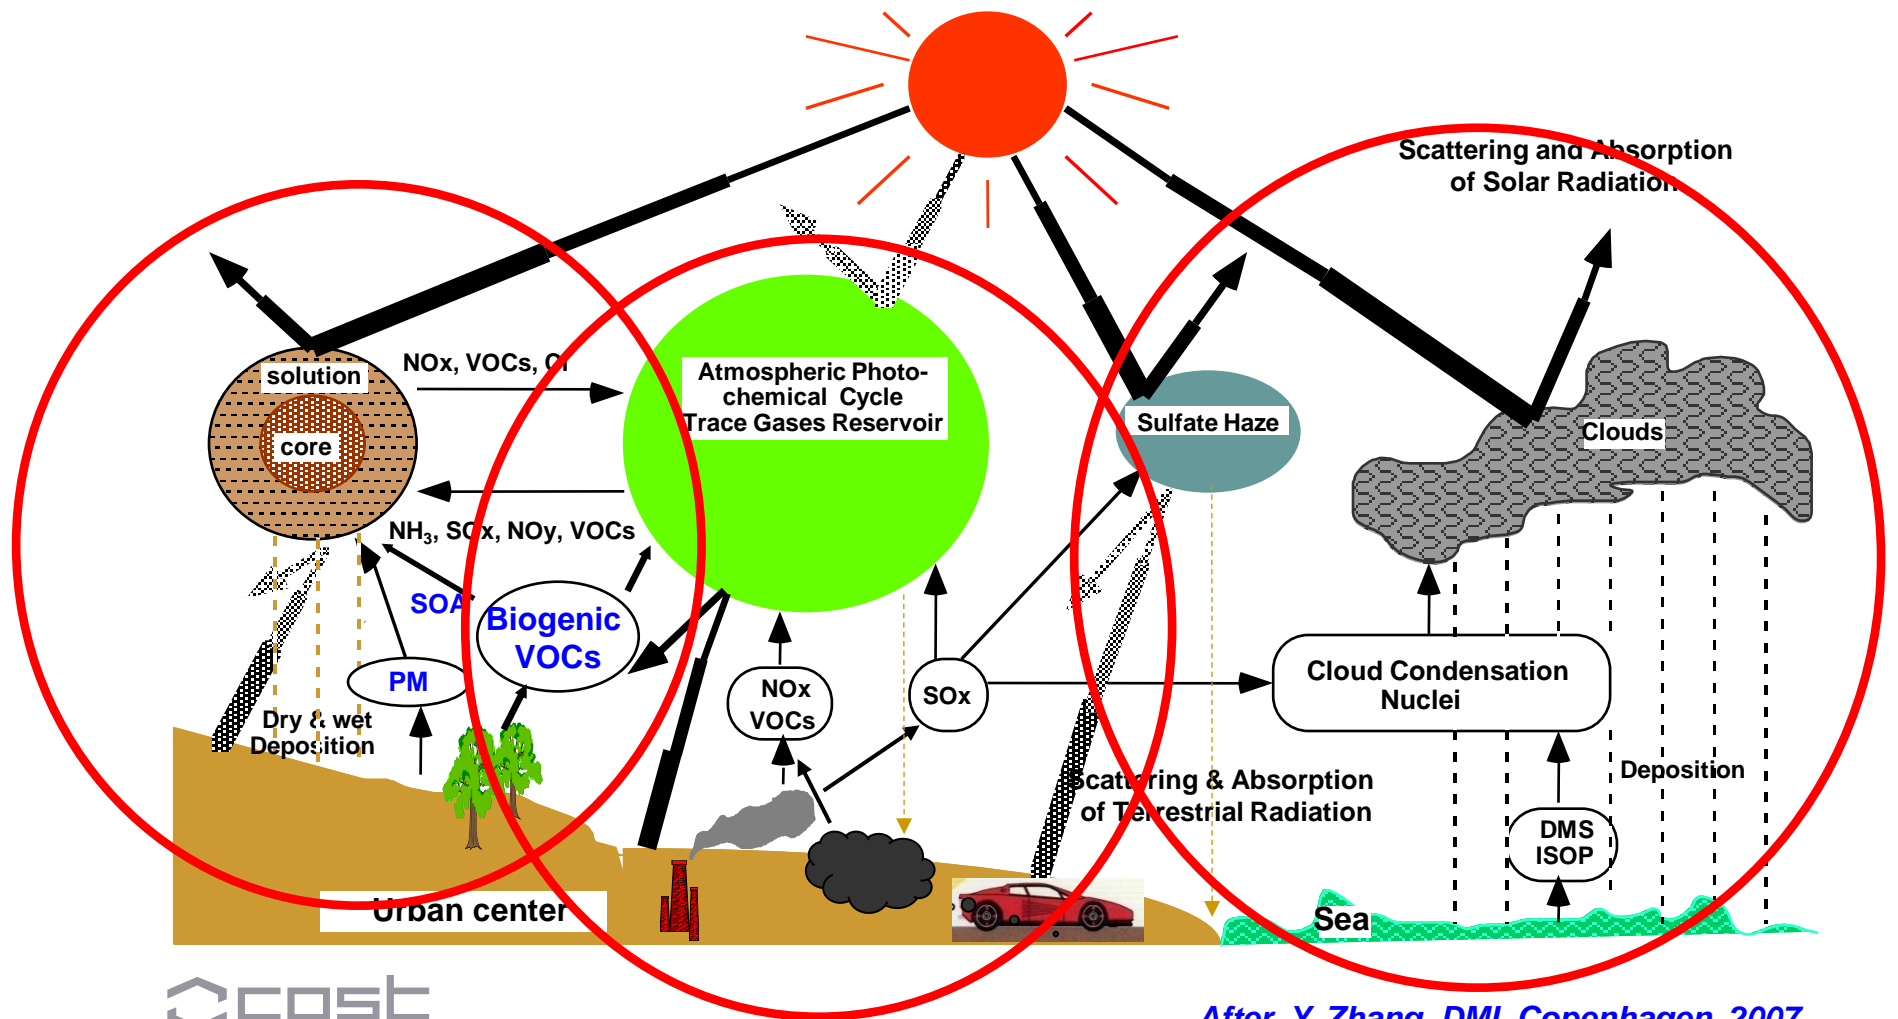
Scattering and Absorption of Solar Radiation

solution

core

NOx, VOCs, Cl

Atmospheric Photo-chemical Cycle Trace Gases Reservoir

Sulfate Haze

Clouds

NH$_3$, SOx, NOy, VOCs

SOA

Biogenic VOCs

PM

Dry & wet Deposition

NOx VOCs

SOx

Cloud Condensation Nuclei

Scattering & Absorption of Terestrial Radiation

Deposition

DMS ISOP

Sea

Urban center

cost

After Y. Zhang, DMI Copenhagen 2007